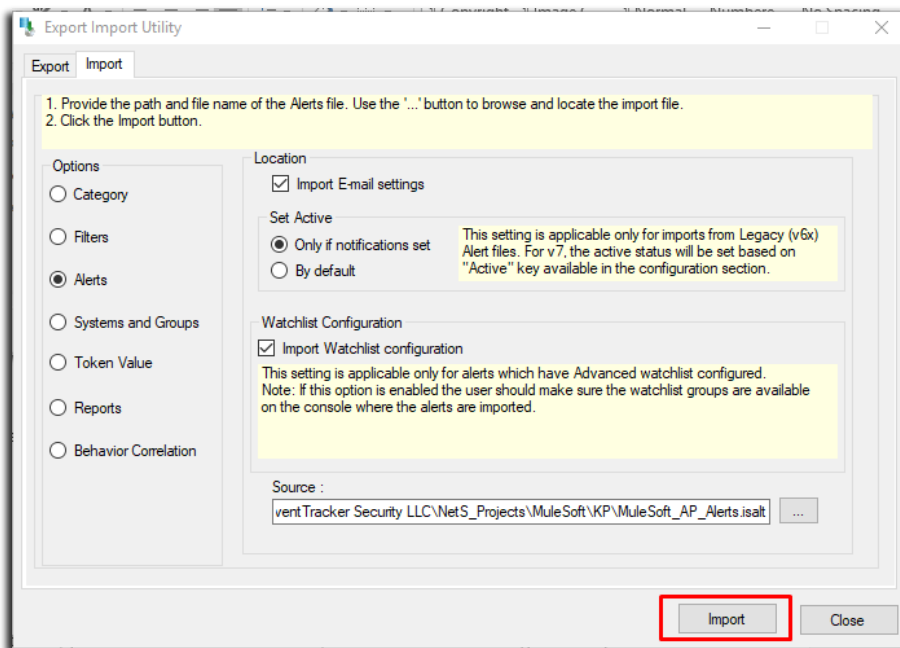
Export Import Utility

Export Import

1. Provide the path and file name of the Alerts file. Use the '...' button to browse and locate the import file.
2. Click the Import button.

Options

Category

Filters

Alerts

Systems and Groups

Token Value

Reports

Behavior Correlation

Location

Import E-mail settings

Set Active

Only if notifications set

By default

This setting is applicable only for imports from Legacy (v6x) Alert files. For v7, the active status will be set based on "Active" key available in the configuration section.

Watchlist Configuration

Import Watchlist configuration

This setting is applicable only for alerts which have Advanced watchlist configured.
Note: If this option is enabled the user should make sure the watchlist groups are available on the console where the alerts are imported.

Source :

ventTracker Security LLC\NetS_Projects\MuleSoft\KP\MuleSoft_AP_Alerts.isalt

...

Import

Close